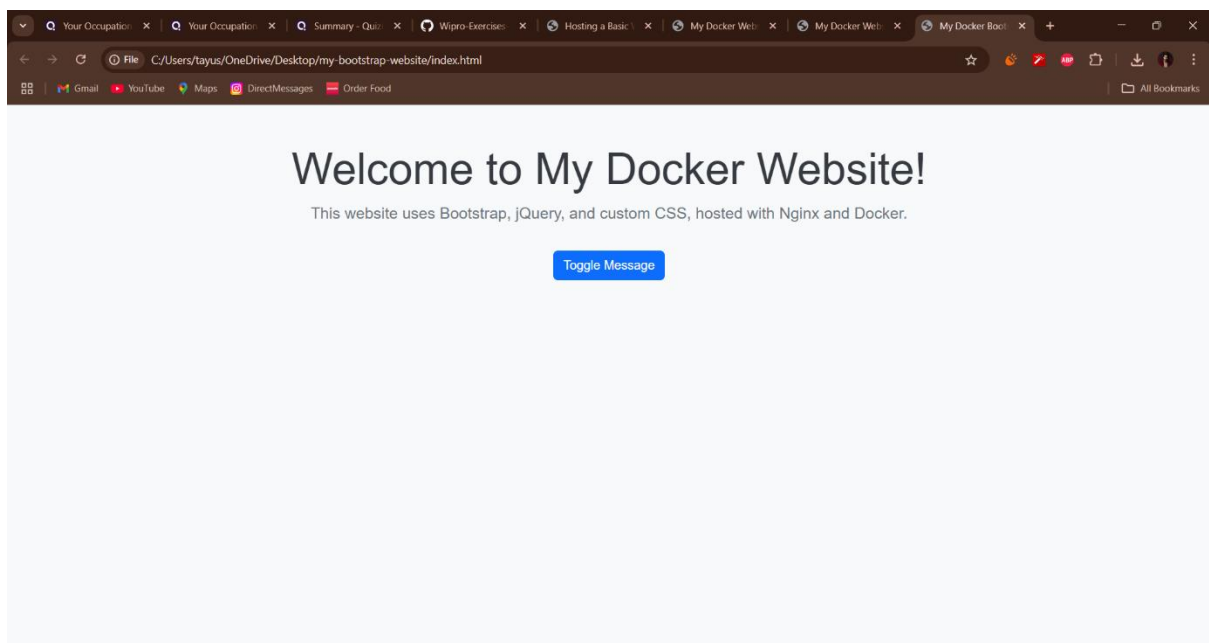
Your Occupation ×
Your Occupation ×
Summary - Quiz ×
Wipro-Exercises ×
Hosting a Basic ×
My Docker Web ×
My Docker Web ×
My Docker Boot ×
+

File C:/Users/tayus/OneDrive/Desktop/my-bootstrap-website/index.html

Gmail YouTube Maps DirectMessages Order Food
All Bookmarks

Welcome to My Docker Website!

This website uses Bootstrap, jQuery, and custom CSS, hosted with Nginx and Docker.

Toggle Message